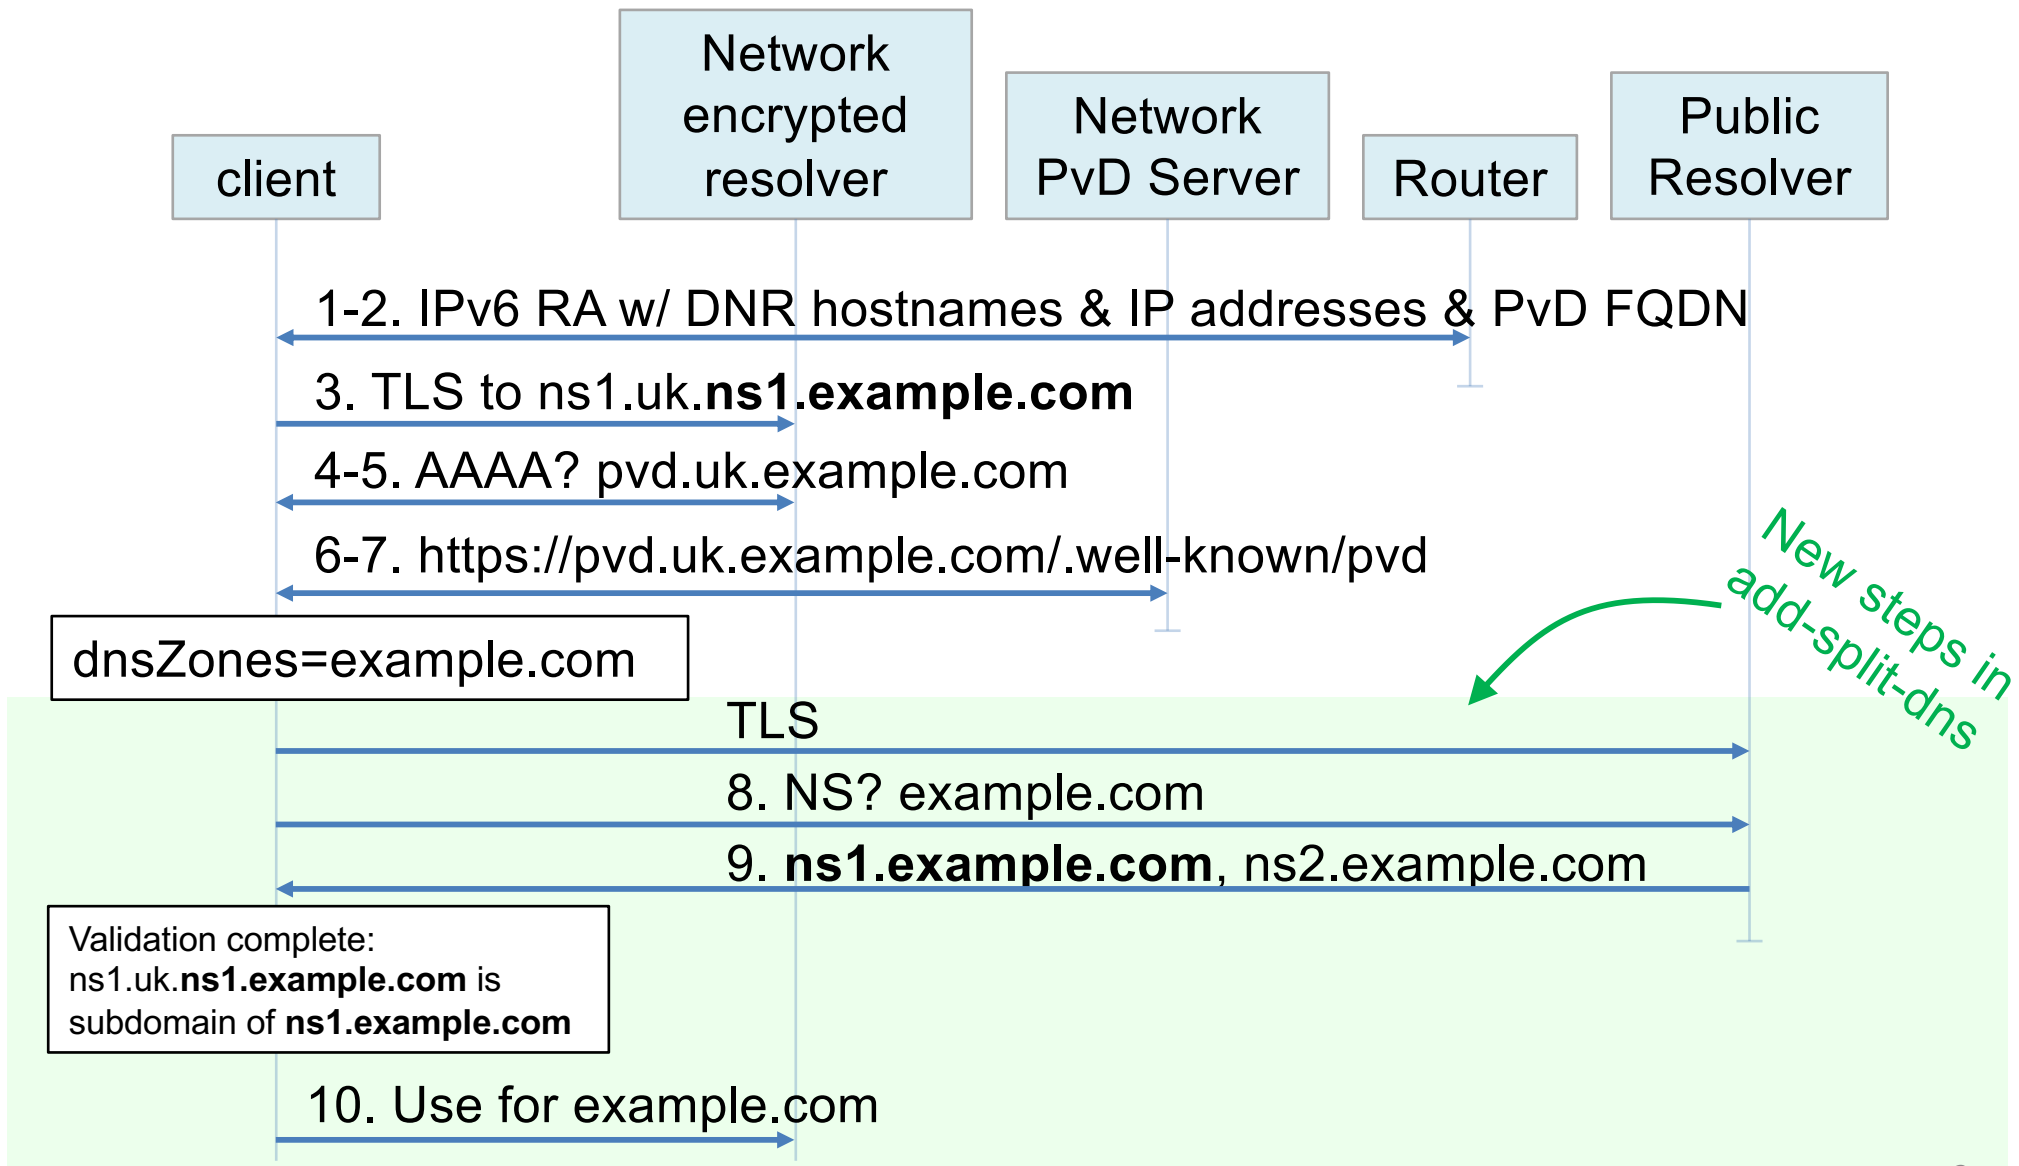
client

Network encrypted resolver

Network PvD Server

Router

Public Resolver

1-2. IPv6 RA w/ DNR hostnames & IP addresses & PvD FQDN

3. TLS to ns1.uk.**ns1.example.com**

4-5. AAAA? pvd.uk.example.com

6-7. https://pvd.uk.example.com/.well-known/pvd

New steps in add-split-dns

dnsZones=example.com

TLS

8. NS? example.com

9. **ns1.example.com**, ns2.example.com

Validation complete:
ns1.uk.**ns1.example.com** is subdomain of **ns1.example.com**

10. Use for example.com